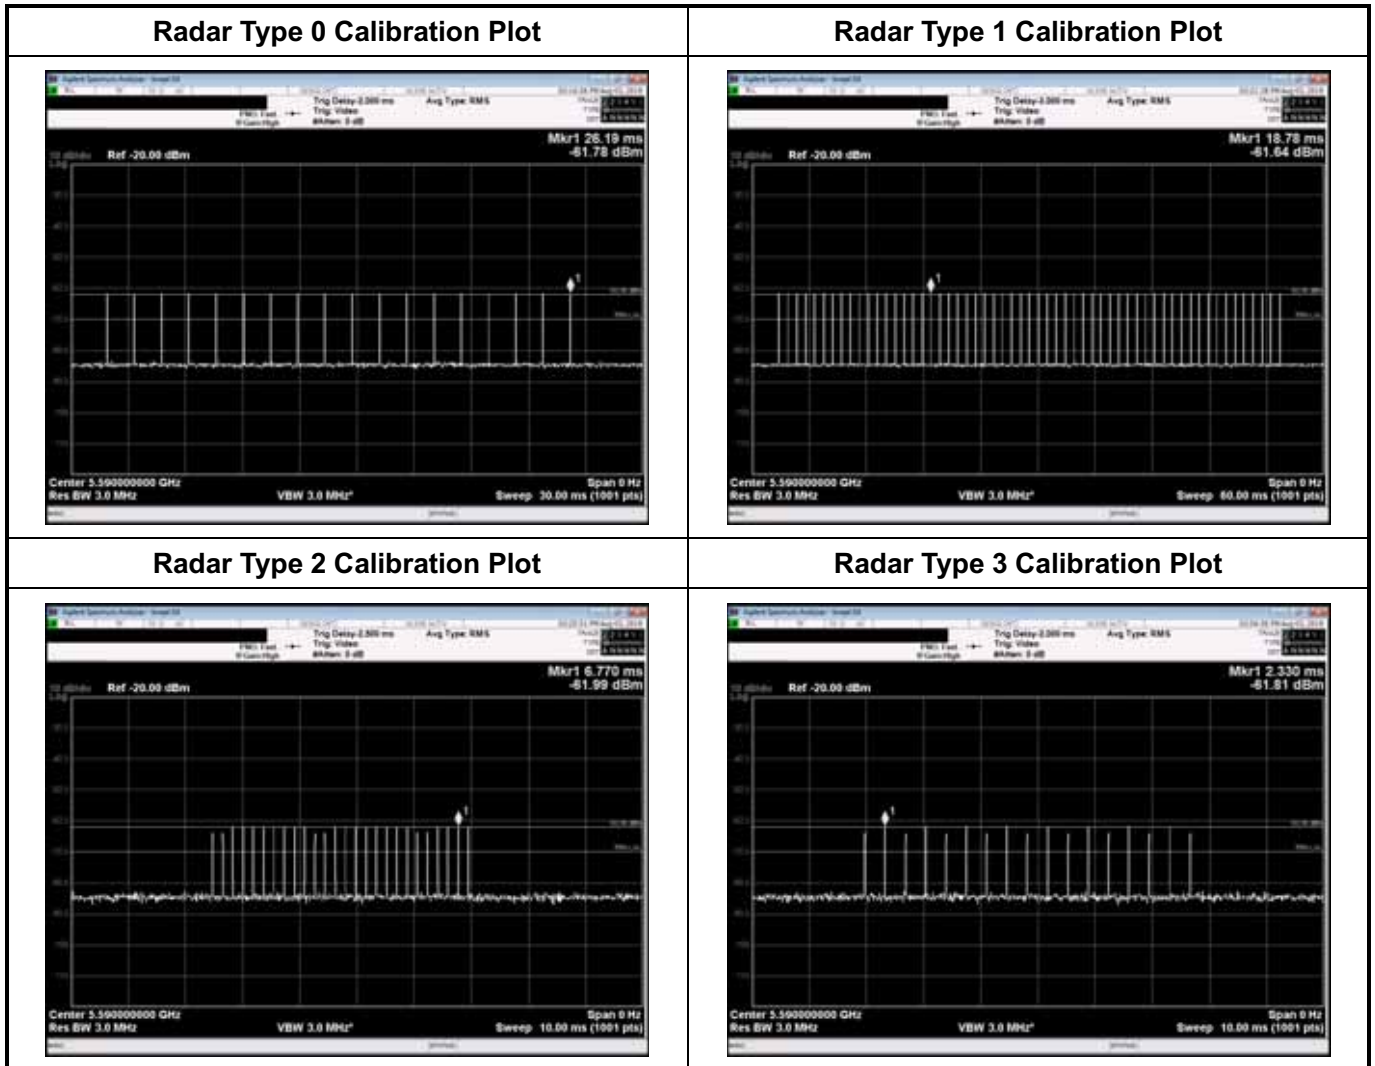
| Radar Type 0 Calibration Plot | Radar Type 1 Calibration Plot |
|---|---|
| Trig Delay-2.000 ms Avg Type: RMS Trig: Video PNO: Fast IFGain:High #Atten: 0 dB Mkr1 26.19 ms -61.78 dBm 10 dB/div Ref -20.00 dBm Center 5.590000000 GHz Res BW 3.0 MHz VBW 3.0 MHz* Span 0 Hz Sweep 30.00 ms (1001 pts) | Trig Delay-2.000 ms Avg Type: RMS Trig: Video PNO: Fast IFGain:High #Atten: 0 dB Mkr1 18.78 ms -61.64 dBm 10 dB/div Ref -20.00 dBm Center 5.590000000 GHz Res BW 3.0 MHz VBW 3.0 MHz* Span 0 Hz Sweep 60.00 ms (1001 pts) |
| Radar Type 2 Calibration Plot | Radar Type 3 Calibration Plot |
| Trig Delay-2.500 ms Avg Type: RMS Trig: Video PNO: Fast IFGain:High #Atten: 0 dB Mkr1 6.770 ms -61.99 dBm 10 dB/div Ref -20.00 dBm Center 5.590000000 GHz Res BW 3.0 MHz VBW 3.0 MHz* Span 0 Hz Sweep 10.00 ms (1001 pts) | Trig Delay-2.000 ms Avg Type: RMS Trig: Video PNO: Fast IFGain:High #Atten: 0 dB Mkr1 2.330 ms -61.81 dBm 10 dB/div Ref -20.00 dBm Center 5.590000000 GHz Res BW 3.0 MHz VBW 3.0 MHz* Span 0 Hz Sweep 10.00 ms (1001 pts) |